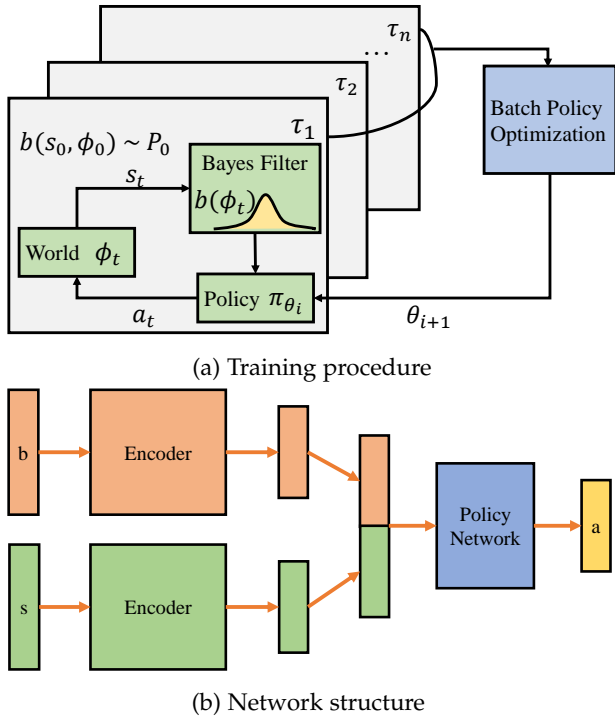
$\tau_n$

$\cdots$

$\tau_2$

$b(s_0, \phi_0) \sim P_0$

$\tau_1$

Batch Policy Optimization

$s_t$

Bayes Filter

$b(\phi_t)$

World $\phi_t$

Policy $\pi_{\theta_i}$

$a_t$

$\theta_{i+1}$

(a) Training procedure

b

Encoder

Policy Network

a

s

Encoder

(b) Network structure